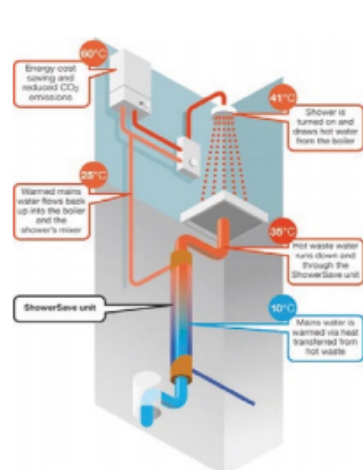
60°C

Energy cost saving and reduced $CO_2$ emissions

41°C

Shower is turned on and draws hot water from the boiler

25°C

Warmed mains water flows back up into the boiler and the shower's mixer

35°C

Hot waste water runs down and through the ShowerSave unit

ShowerSave unit

10°C

Mains water is warmed via heat transferred from hot waste